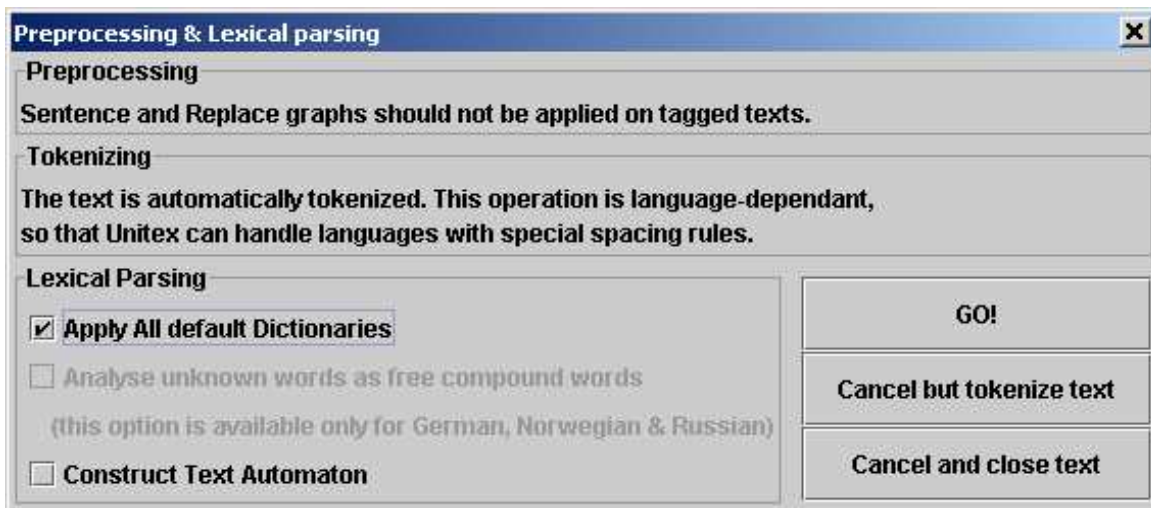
Preprocessing & Lexical parsing

Preprocessing

Sentence and Replace graphs should not be applied on tagged texts.

Tokenizing

The text is automatically tokenized. This operation is language-dependant, so that Unitex can handle languages with special spacing rules.

Lexical Parsing

☑ Apply All default Dictionaries

☐ Analyse unknown words as free compound words

(this option is available only for German, Norwegian & Russian)

☐ Construct Text Automaton

GO!

Cancel but tokenize text

Cancel and close text